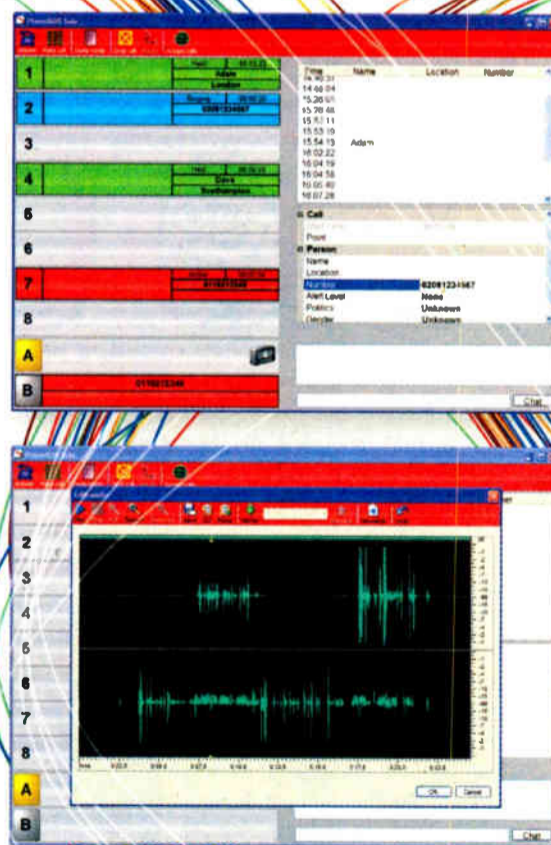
PhoneBOX Solo

1
Held
Adam
London

2
Ringing
03081234567

3

4
Held
Dave
Southampton

5

6

7
01162123456

8

A

B
0116212345

Time
Name
Location
Number
14:40:31
14:44:04
15:20:01
15:28:48
15:51:11
15:53:19
15:54:15
Adam
16:02:22
16:04:19
16:04:56
16:05:40
16:07:28

Call
Point

Person
Name
Location
Number
02081234567
Alert Level
None
Politics
Unknown
Gender
Unknown

Chat

1
2
3
4
5
6
7
8
A
B

OK
Cancel

Chat